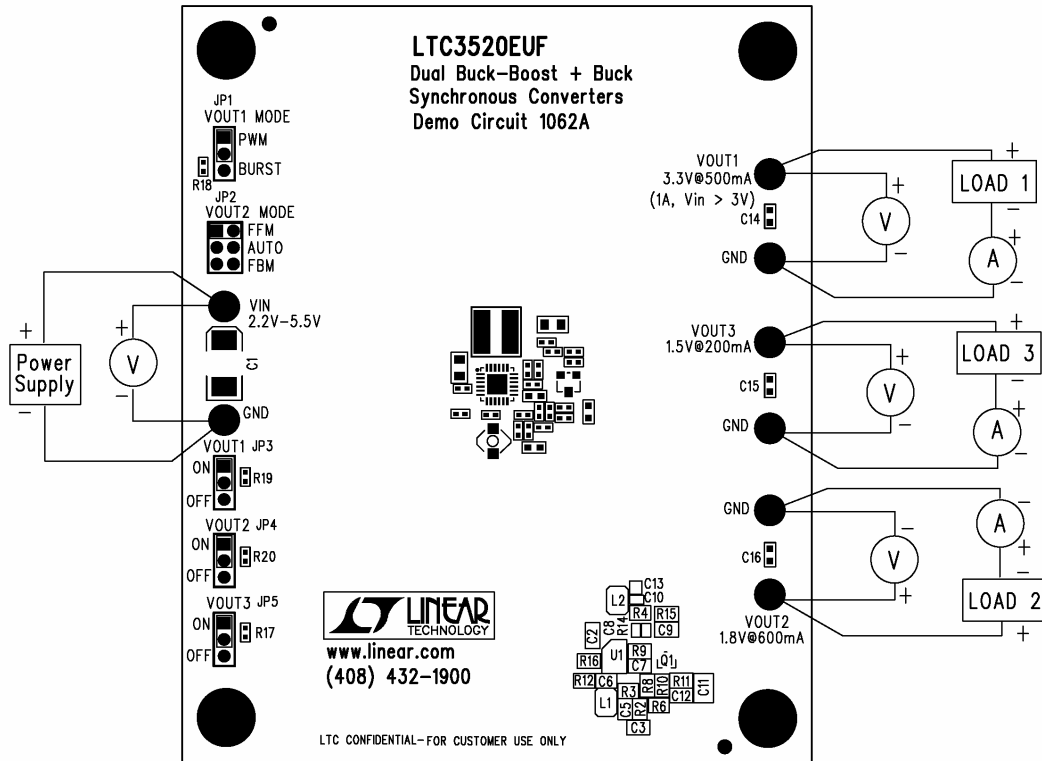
LTC3520EUF
Dual Buck-Boost + Buck
Synchronous Converters
Demo Circuit 1062A

JP1
VOUT1 MODE
PWM
BURST
R18

JP2
VOUT2 MODE
FFM
AUTO
FBM

+
Power Supply
−
+
V
−

VIN
2.2V−5.5V
C1
GND

VOUT1 JP3
ON
OFF
R19

VOUT2 JP4
ON
OFF
R20

VOUT3 JP5
ON
OFF
R17

LINEAR TECHNOLOGY
www.linear.com
(408) 432−1900

LTC CONFIDENTIAL−FOR CUSTOMER USE ONLY

VOUT1
3.3V@500mA
(1A, Vin > 3V)
C14
GND
+
V
−
+
LOAD 1
−
+
A
−

VOUT3
1.5V@200mA
C15
GND
+
V
−
+
LOAD 3
−
+
A
−

GND
C16
VOUT2
1.8V@600mA
−
V
+
−
A
+
−
LOAD 2
+

C13
C10
L2
R4
R15
C8
R14
C9
C2
R9
C7
Q1
R16
U1
R12
C6
R3
R8
R10
R11
C12
C11
L1
C5
R2
R6
C3